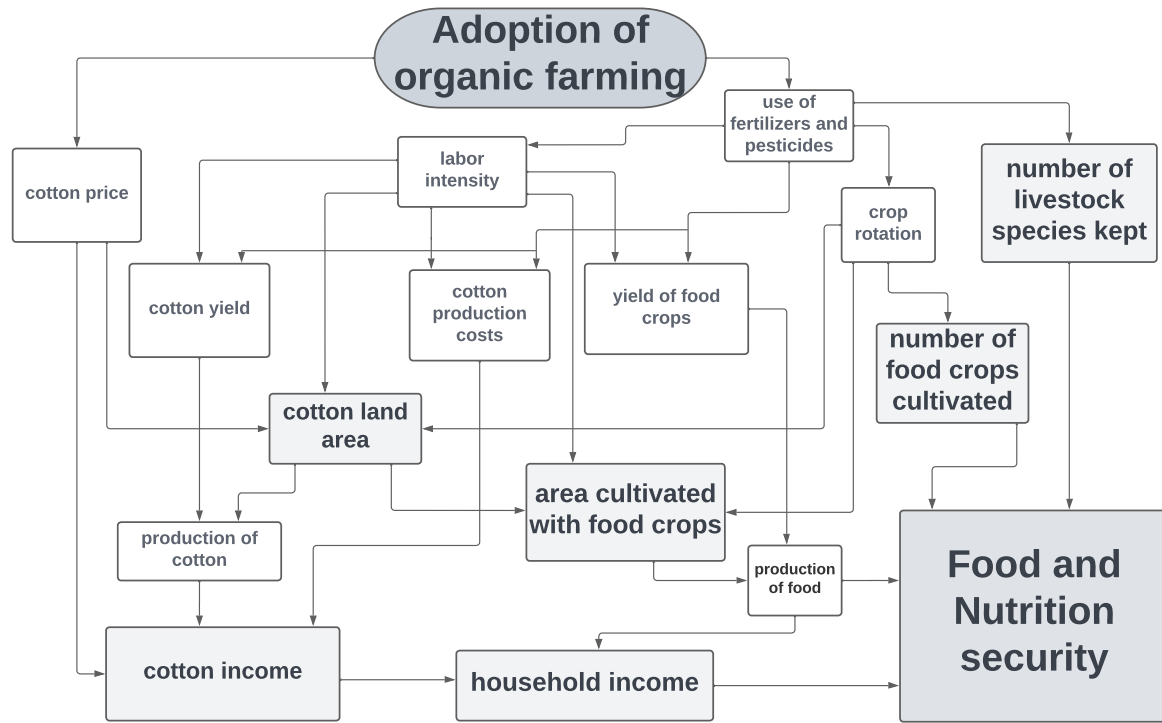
Adoption of organic farming

use of fertilizers and pesticides

labor intensity

cotton price

crop rotation

number of livestock species kept

cotton yield

cotton production costs

yield of food crops

number of food crops cultivated

cotton land area

area cultivated with food crops

production of cotton

production of food

Food and Nutrition security

cotton income

household income